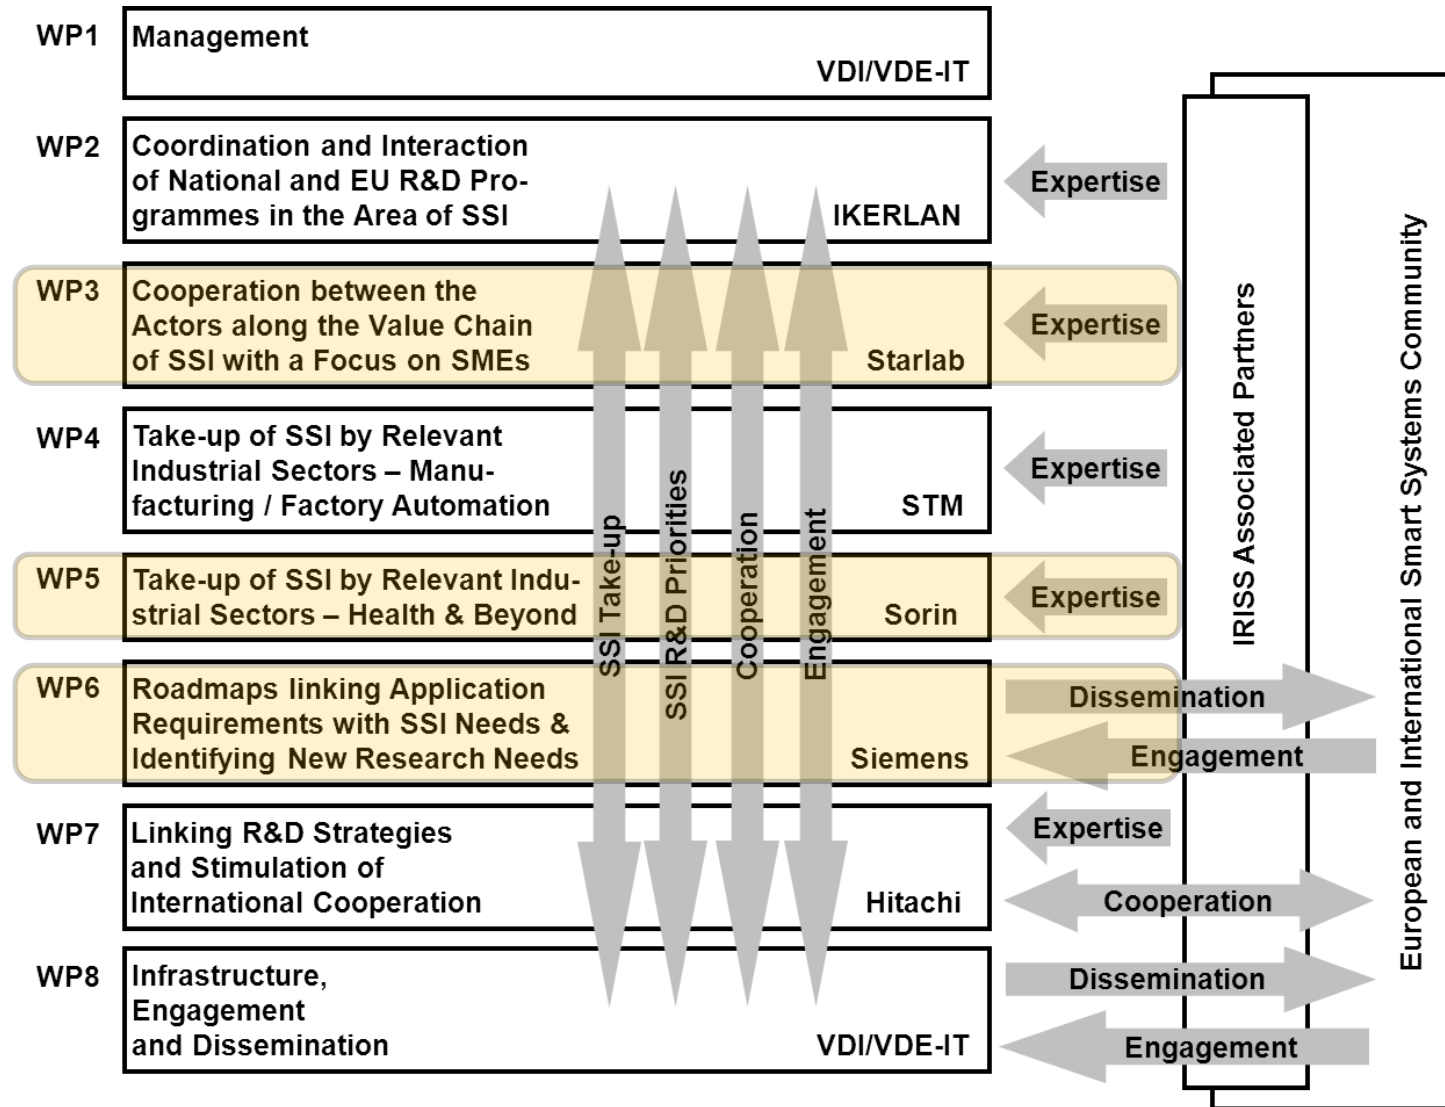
WP1 Management
VDI/VDE-IT

WP2 Coordination and Interaction of National and EU R&D Programmes in the Area of SSI
IKERLAN

WP3 Cooperation between the Actors along the Value Chain of SSI with a Focus on SMEs
Starlab

WP4 Take-up of SSI by Relevant Industrial Sectors – Manufacturing / Factory Automation
STM

WP5 Take-up of SSI by Relevant Industrial Sectors – Health & Beyond
Sorin

WP6 Roadmaps linking Application Requirements with SSI Needs & Identifying New Research Needs
Siemens

WP7 Linking R&D Strategies and Stimulation of International Cooperation
Hitachi

WP8 Infrastructure, Engagement and Dissemination
VDI/VDE-IT

SSI Take-up
SSI R&D Priorities
Cooperation
Engagement

Expertise
Expertise
Expertise
Expertise
Dissemination
Engagement
Expertise
Cooperation
Dissemination
Engagement

IRISS Associated Partners

European and International Smart Systems Community